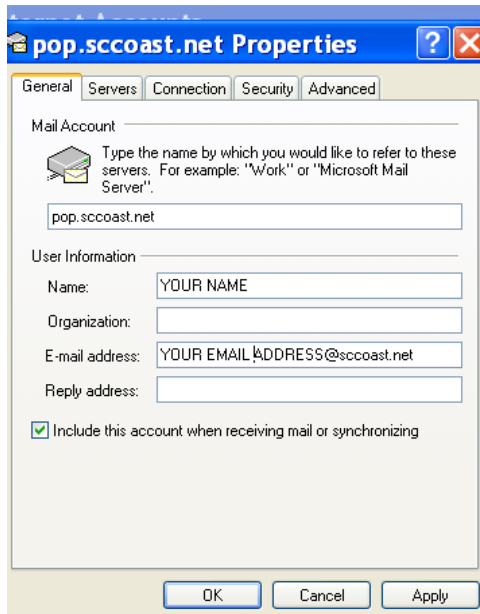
pop.sccoast.net Properties

General | Servers | Connection | Security | Advanced

Mail Account

Type the name by which you would like to refer to these servers. For example: "Work" or "Microsoft Mail Server".

pop.sccoast.net

User Information

Name: YOUR NAME

Organization:

E-mail address: YOUR EMAIL ADDRESS@sccoast.net

Reply address:

Include this account when receiving mail or synchronizing

OK | Cancel | Apply